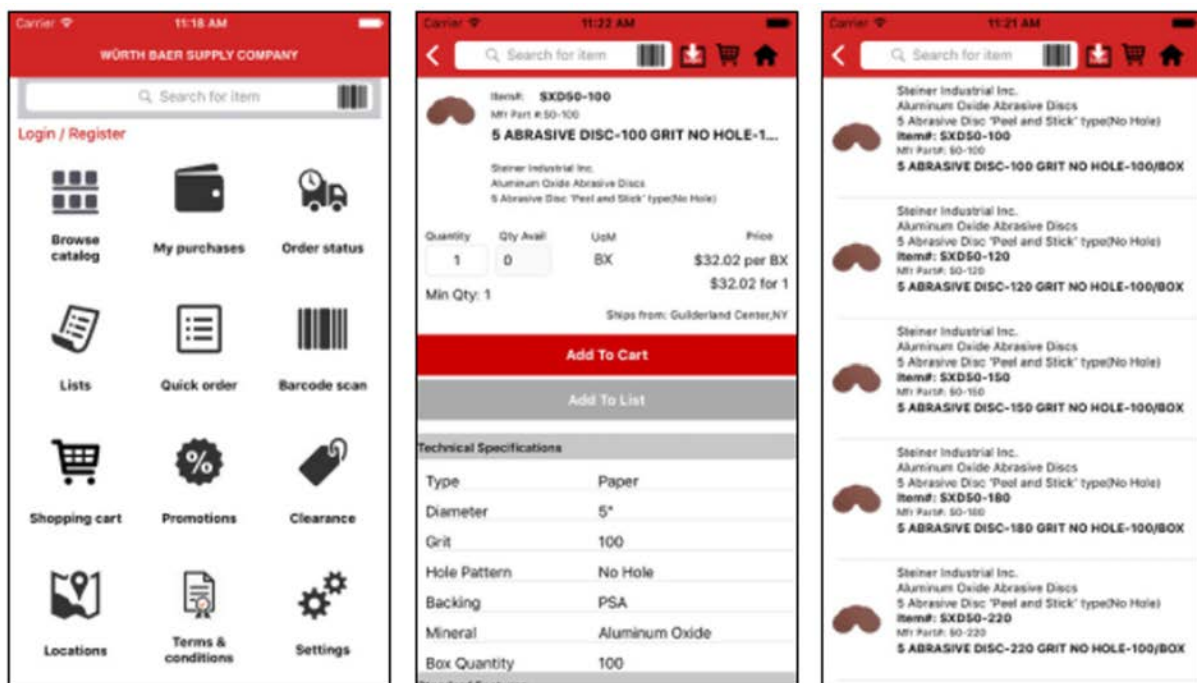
Carrier 11:18 AM

WÜRTH BAER SUPPLY COMPANY

Search for item

Login / Register

Browse catalog

My purchases

Order status

Lists

Quick order

Barcode scan

Shopping cart

Promotions

Clearance

Locations

Terms & conditions

Settings

Carrier 11:22 AM

Search for item

Item#: SXD50-100
Mfr Part #: 50-100
5 ABRASIVE DISC-100 GRIT NO HOLE-1...

Steiner Industrial Inc.
Aluminum Oxide Abrasive Discs
5 Abrasive Disc "Peel and Stick" type(No Hole)

| Quantity | Qty Avail | UoM | Price |
|---|---|---|---|
| 1 | 0 | BX | $32.02 per BX |
| | | | $32.02 for 1 |

Min Qty: 1

Ships from: Guilderland Center,NY

Add To Cart

Add To List

Technical Specifications

| | |
|---|---|
| Type | Paper |
| Diameter | 5" |
| Grit | 100 |
| Hole Pattern | No Hole |
| Backing | PSA |
| Mineral | Aluminum Oxide |
| Box Quantity | 100 |

Carrier 11:21 AM

Search for item

Steiner Industrial Inc.
Aluminum Oxide Abrasive Discs
5 Abrasive Disc "Peel and Stick" type(No Hole)
Item#: SXD50-100
Mfr Part#: 50-100
5 ABRASIVE DISC-100 GRIT NO HOLE-100/BOX

Steiner Industrial Inc.
Aluminum Oxide Abrasive Discs
5 Abrasive Disc "Peel and Stick" type(No Hole)
Item#: SXD50-120
Mfr Part#: 50-120
5 ABRASIVE DISC-120 GRIT NO HOLE-100/BOX

Steiner Industrial Inc.
Aluminum Oxide Abrasive Discs
5 Abrasive Disc "Peel and Stick" type(No Hole)
Item#: SXD50-150
Mfr Part#: 50-150
5 ABRASIVE DISC-150 GRIT NO HOLE-100/BOX

Steiner Industrial Inc.
Aluminum Oxide Abrasive Discs
5 Abrasive Disc "Peel and Stick" type(No Hole)
Item#: SXD50-180
Mfr Part#: 50-180
5 ABRASIVE DISC-180 GRIT NO HOLE-100/BOX

Steiner Industrial Inc.
Aluminum Oxide Abrasive Discs
5 Abrasive Disc "Peel and Stick" type(No Hole)
Item#: SXD50-220
Mfr Part#: 50-220
5 ABRASIVE DISC-220 GRIT NO HOLE-100/BOX